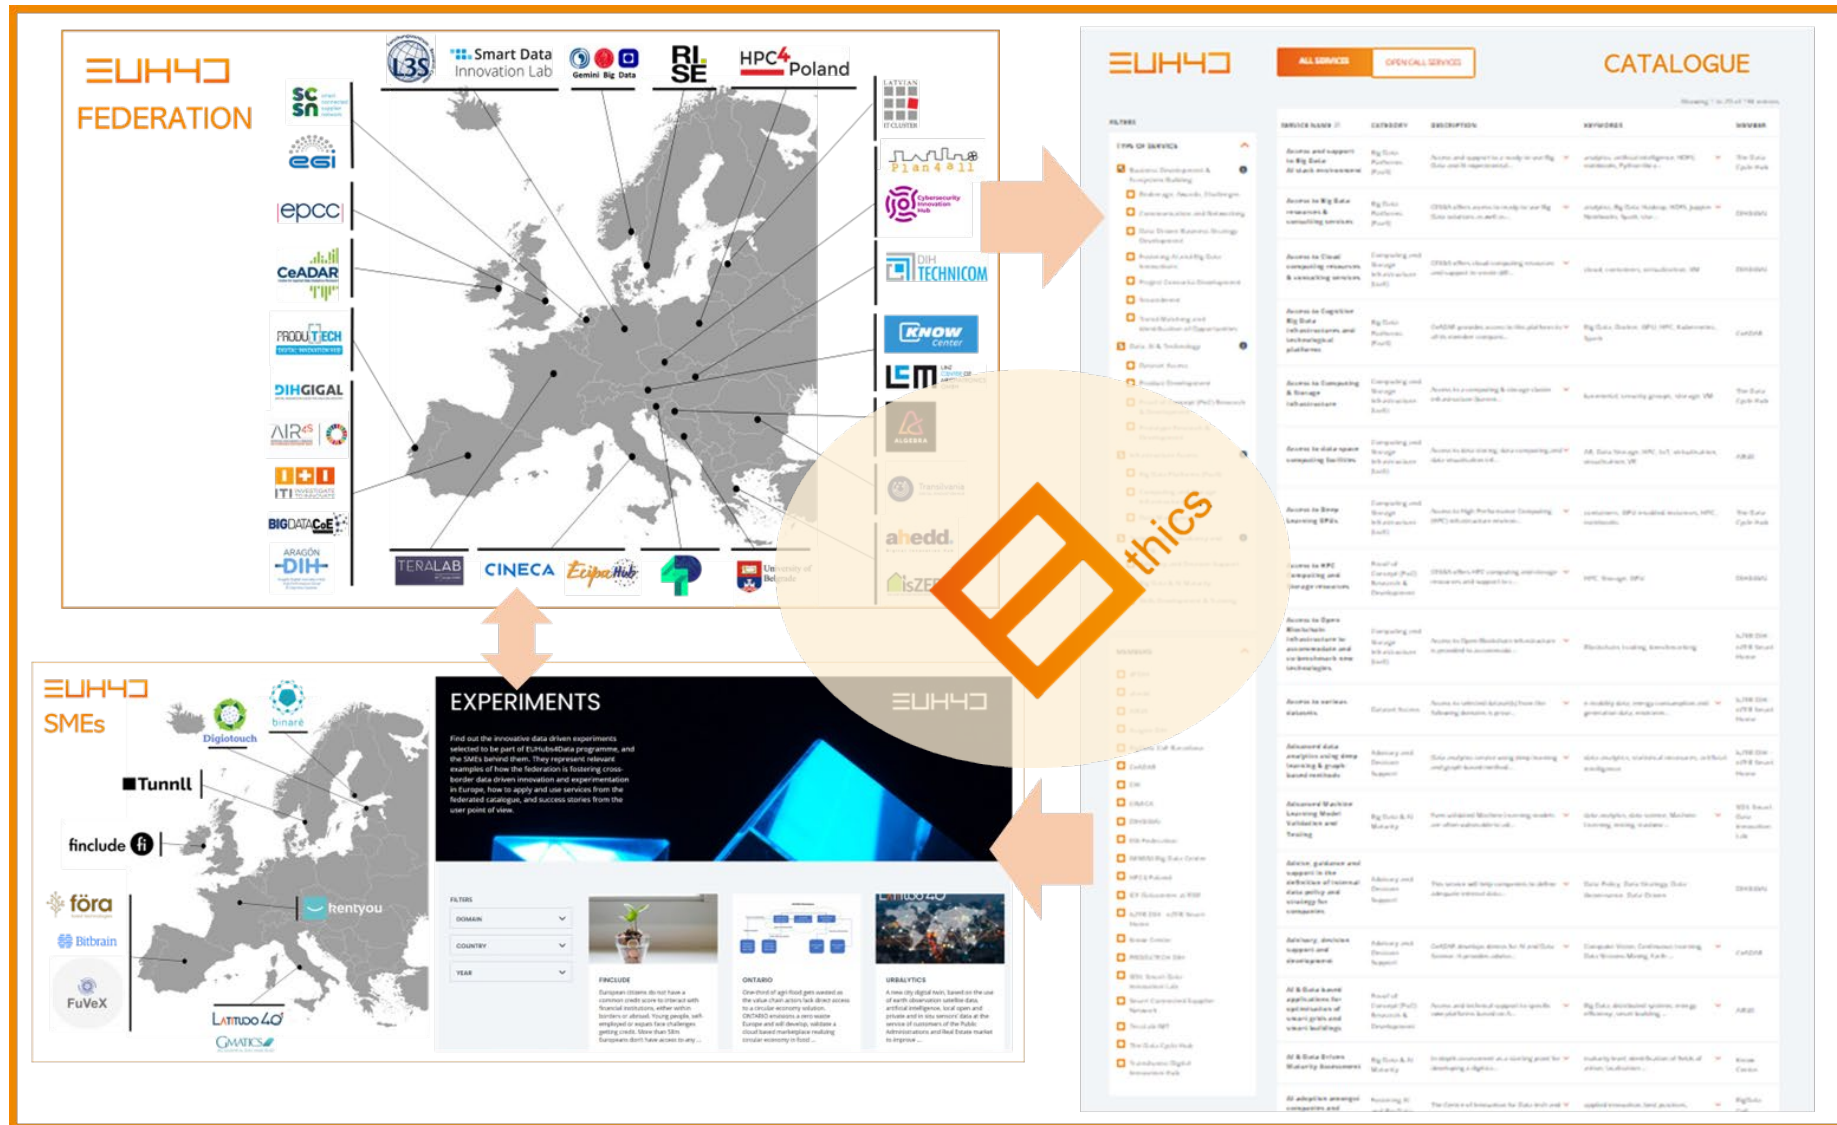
EUH4D FEDERATION

L3S
Smart Data Innovation Lab
Gemini Big Data
RISE
HPC4 Poland
SCSN
EGI
epcc
CeADAR
PRODUTECH
DIHGIGAL
AIR4S
ITI
BIGDATACoE
ARAGÓN DIH
TERALAB
CINECA
EuppaHub
Plan4all
Cybersecurity Innovation Hub
DIH TECHNICOM
KNOW Center
LEM
ALGEBRA
Transilvania
ahedd
isZEB
University of Belgrade

EUH4D CATALOGUE
ALL SERVICES
OPEN CALL SERVICES

EUH4D SMEs
Digiotouch
binare
Tunnll
finclude
föra
Bitbrain
FuVeX
rentyou
LATITUDO 40
GMATICS

EXPERIMENTS
EUH4D
Find out the innovative data driven experiments selected to be part of EUHubs4Data programme, and the SMEs behind them. They represent relevant examples of how the federation is fostering cross-border data driven innovation and experimentation in Europe, how to apply and use services from the federated catalogue, and success stories from the user point of view.

FILTERS
DOMAIN
COUNTRY
YEAR
FINCLUDE
ONTARIO
URBALYTICS

Ethics